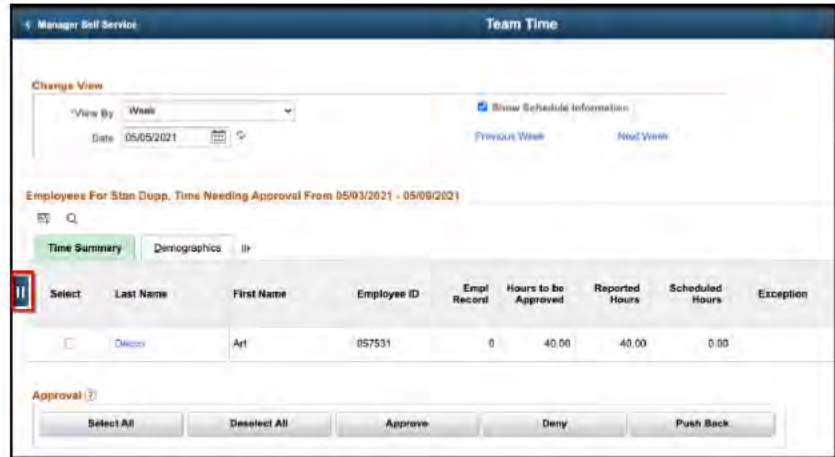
< Manager Self Service

Team Time

Change View

*View By Week

Date 05/05/2021

Show Schedule Information

Previous Week

Next Week

Employees For Stan Dupp, Time Needing Approval From 05/03/2021 - 05/09/2021

Time Summary | Demographics

| Select | Last Name | First Name | Employee ID | Empl Record | Hours to be Approved | Reported Hours | Scheduled Hours | Exception |
|---|---|---|---|---|---|---|---|---|
| | Decco | Art | 057531 | 0 | 40.00 | 40.00 | 0.00 | |

Approval

Select All | Deselect All | Approve | Deny | Push Back